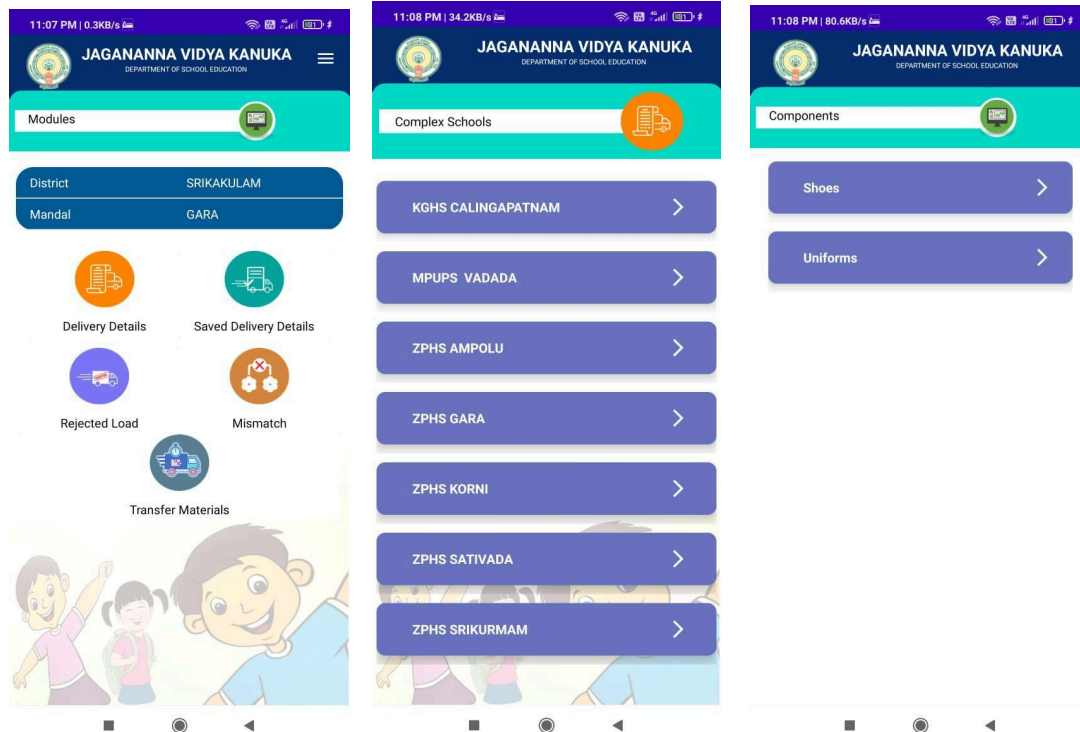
11:07 PM | 0.3KB/s

JAGANANNA VIDYA KANUKA
DEPARTMENT OF SCHOOL EDUCATION

Modules

| District | SRIKAKULAM |
|---|---|
| Mandal | GARA |

Delivery Details
Saved Delivery Details
Rejected Load
Mismatch
Transfer Materials

11:08 PM | 34.2KB/s

JAGANANNA VIDYA KANUKA
DEPARTMENT OF SCHOOL EDUCATION

Complex Schools

KGHS CALINGAPATNAM
MPUPS VADADA
ZPHS AMPOLU
ZPHS GARA
ZPHS KORNI
ZPHS SATIVADA
ZPHS SRIKURMAM

11:08 PM | 80.6KB/s

JAGANANNA VIDYA KANUKA
DEPARTMENT OF SCHOOL EDUCATION

Components

Shoes
Uniforms